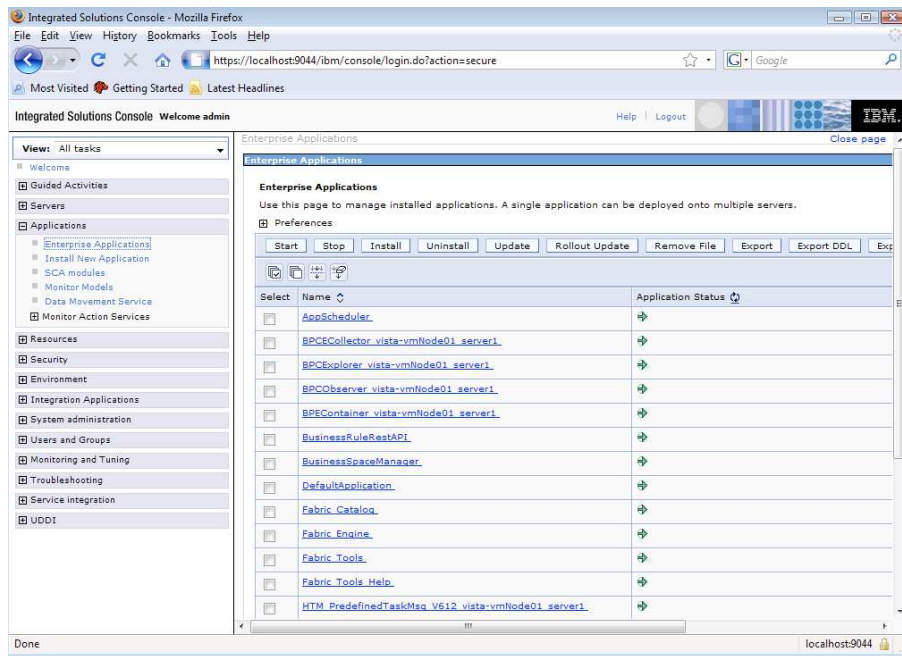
Integrated Solutions Console - Mozilla Firefox

File Edit View History Bookmarks Tools Help

https://localhost:9044/ibm/console/login.do?action=secure

Google

Most Visited Getting Started Latest Headlines

Integrated Solutions Console Welcome admin

Help | Logout

IBM.

View: All tasks

Welcome

Guided Activities

Servers

Applications

Enterprise Applications

Install New Application

SCA modules

Monitor Models

Data Movement Service

Monitor Action Services

Resources

Security

Environment

Integration Applications

System administration

Users and Groups

Monitoring and Tuning

Troubleshooting

Service integration

UDDI

Enterprise Applications

Close page

Enterprise Applications

Enterprise Applications

Use this page to manage installed applications. A single application can be deployed onto multiple servers.

Preferences

Start | Stop | Install | Uninstall | Update | Rollout Update | Remove File | Export | Export DDL | Exp

| Select | Name | Application Status |
|---|---|---|
| | AppScheduler | |
| | BPCECollector_vista-vmNode01_server1 | |
| | BPCExplorer_vista-vmNode01_server1 | |
| | BPCObserver_vista-vmNode01_server1 | |
| | BPEContainer_vista-vmNode01_server1 | |
| | BusinessRuleRestAPI | |
| | BusinessSpaceManager | |
| | DefaultApplication | |
| | Fabric Catalog | |
| | Fabric Engine | |
| | Fabric Tools | |
| | Fabric Tools Help | |
| | HTM_PredefinedTaskMsg_V612_vista-vmNode01_server1 | |

Done

localhost:9044